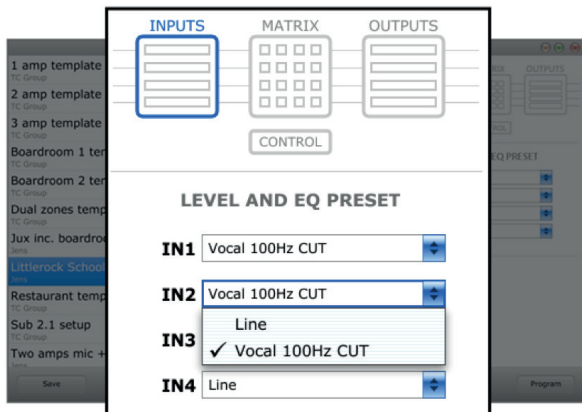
INPUTS MATRIX OUTPUTS

CONTROL

LEVEL AND EQ PRESET

IN1 Vocal 100Hz CUT

IN2 Vocal 100Hz CUT

Line

IN3 ✓ Vocal 100Hz CUT

IN4 Line

1 amp template
TC Group
2 amp template
TC Group
3 amp template
TC Group
Boardroom 1 te
TC Group
Boardroom 2 te
TC Group
Dual zones temp
TC Group
Jux inc. boardro
Jens
Littlerock School
Jens
Restaurant temp
TC Group
Sub 2.1 setup
TC Group
Two amps mic +
Jens

Save

Program

RIX OUTPUTS
ROL
EQ PRESET